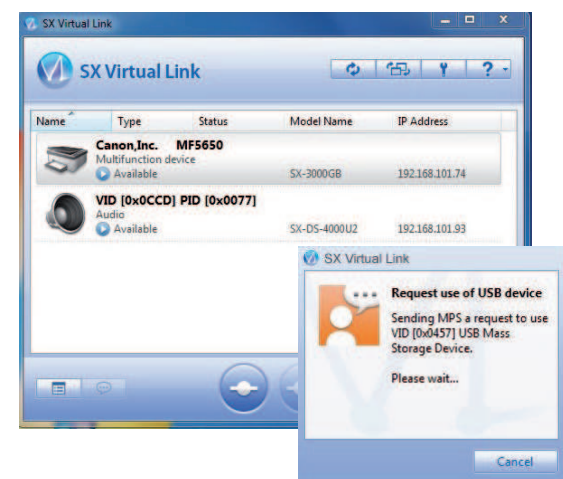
SX Virtual Link

SX Virtual Link

? ▾

| Name | Type | Status | Model Name | IP Address |
|---|---|---|---|---|
| Canon,Inc. MF5650 Multifunction device Available | | | SX-3000GB | 192.168.101.74 |
| VID [0x0CCD] PID [0x0077] Audio Available | | | SX-DS-4000U2 | 192.168.101.93 |

SX Virtual Link

Request use of USB device

Sending MPS a request to use VID [0x0457] USB Mass Storage Device.

Please wait...

Cancel